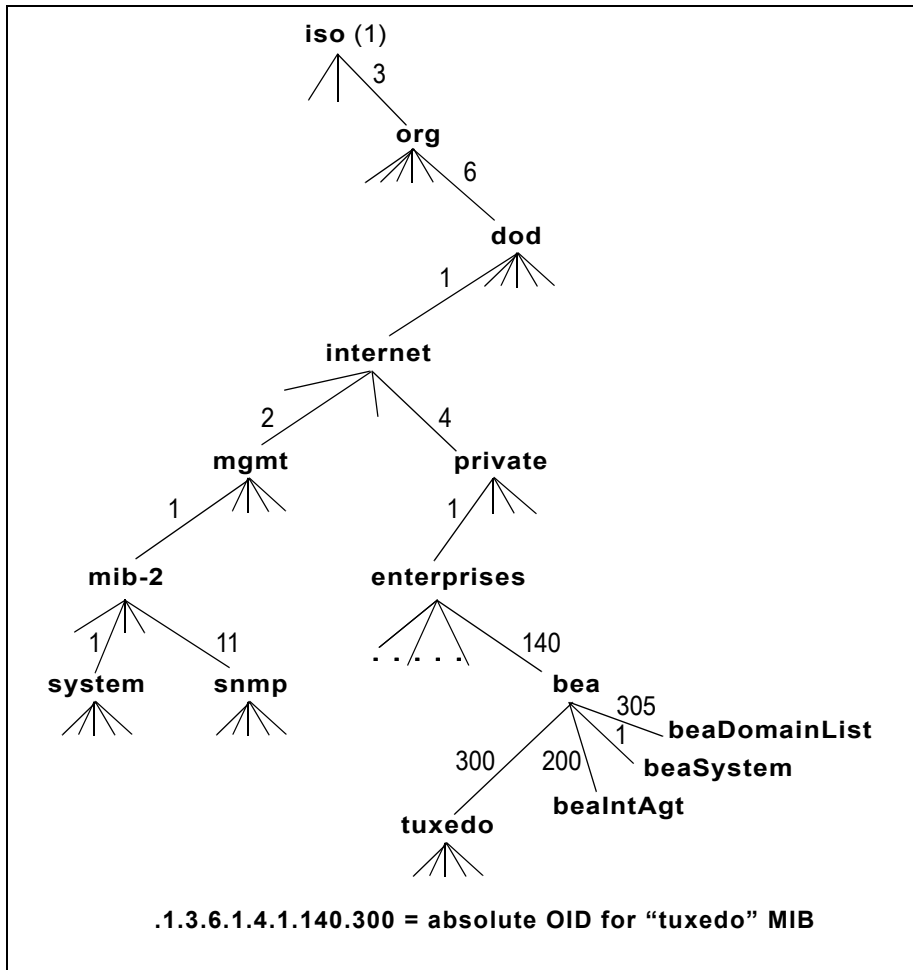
iso (1)

3

org

6

dod

1

internet

2

4

mgmt

private

1

1

mib-2

enterprises

1

11

. . . . .

140

system

snmp

bea

305

beaDomainList

1

beaSystem

300

200

beaIntAgt

tuxedo

.1.3.6.1.4.1.140.300 = absolute OID for “tuxedo” MIB